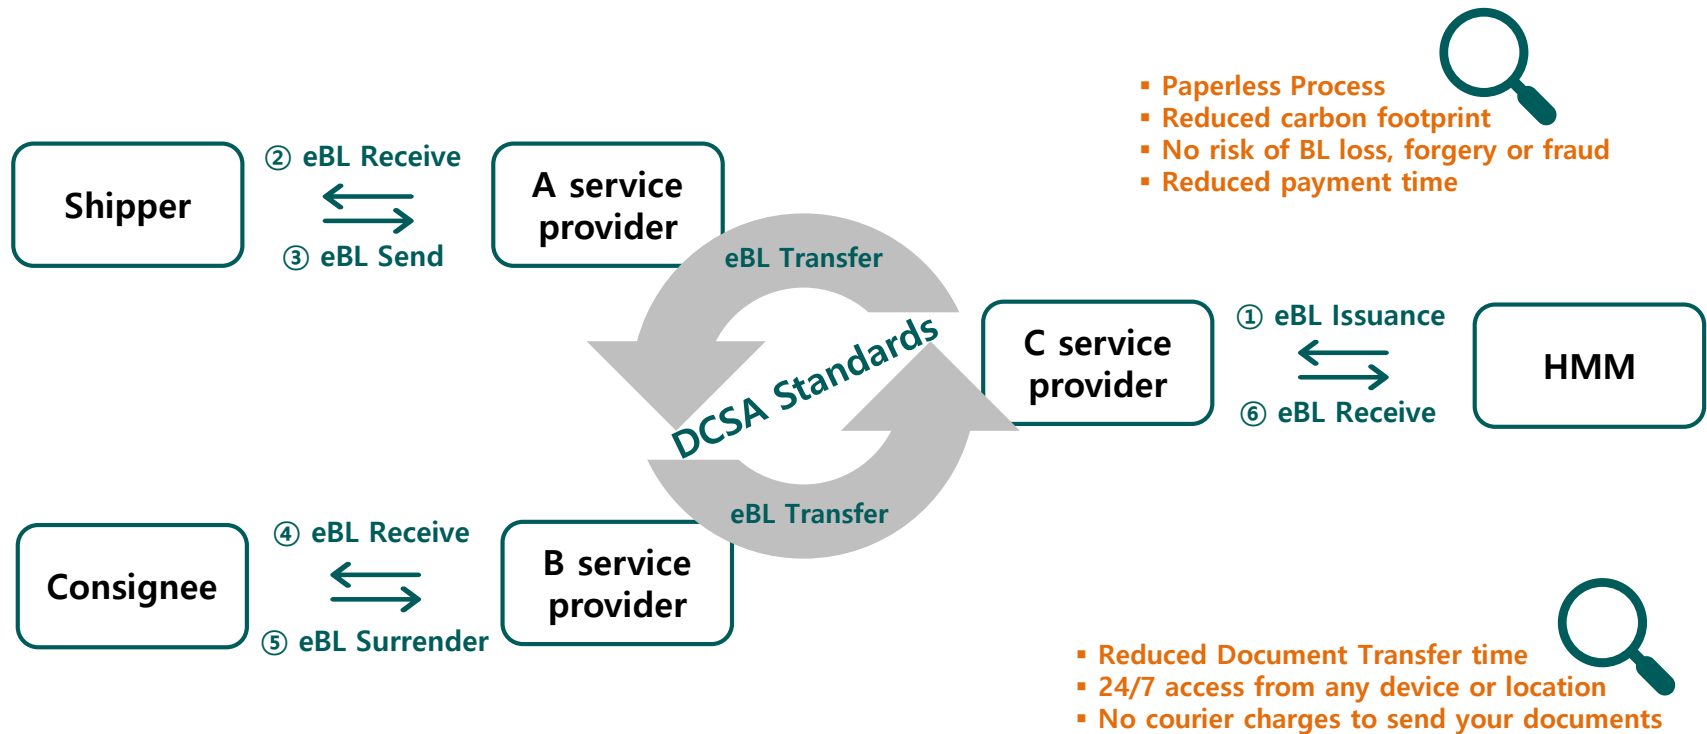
▪ Paperless Process
▪ Reduced carbon footprint
▪ No risk of BL loss, forgery or fraud
▪ Reduced payment time

Shipper

② eBL Receive

③ eBL Send

A service provider

eBL Transfer

DCSA Standards

eBL Transfer

C service provider

① eBL Issuance

⑥ eBL Receive

HMM

Consignee

④ eBL Receive

⑤ eBL Surrender

B service provider

▪ Reduced Document Transfer time
▪ 24/7 access from any device or location
▪ No courier charges to send your documents